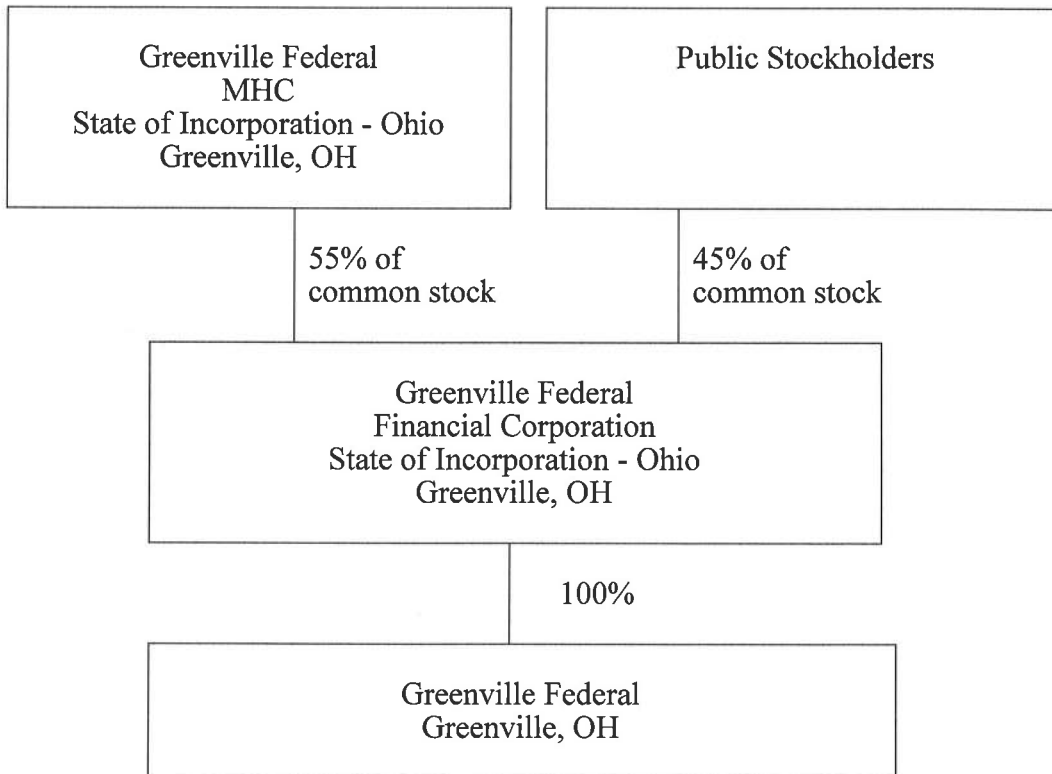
Greenville Federal
MHC
State of Incorporation - Ohio
Greenville, OH

Public Stockholders

55% of
common stock

45% of
common stock

Greenville Federal
Financial Corporation
State of Incorporation - Ohio
Greenville, OH

100%

Greenville Federal
Greenville, OH